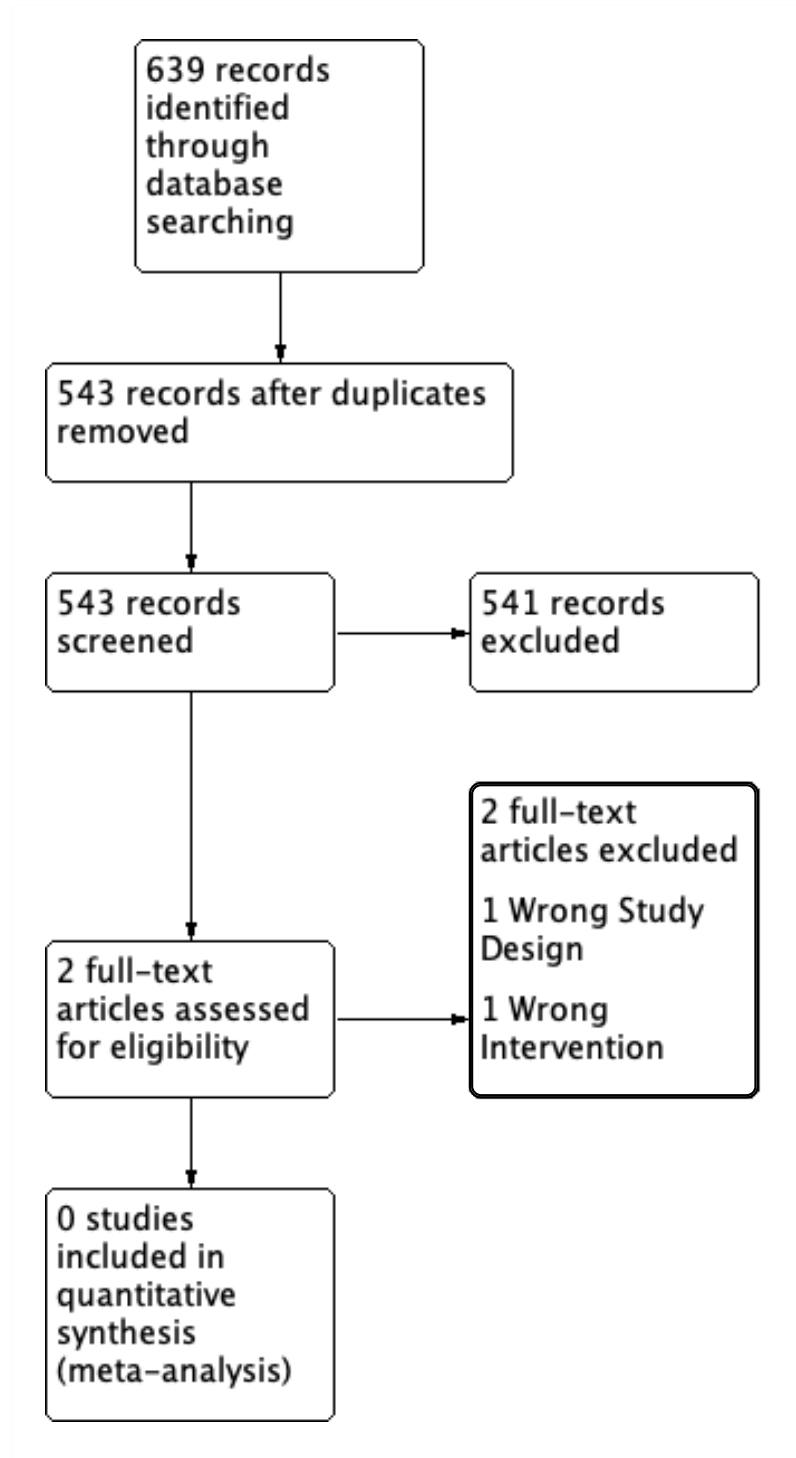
639 records identified through database searching

543 records after duplicates removed

543 records screened

541 records excluded

2 full-text articles excluded

1 Wrong Study Design

1 Wrong Intervention

2 full-text articles assessed for eligibility

0 studies included in quantitative synthesis (meta-analysis)